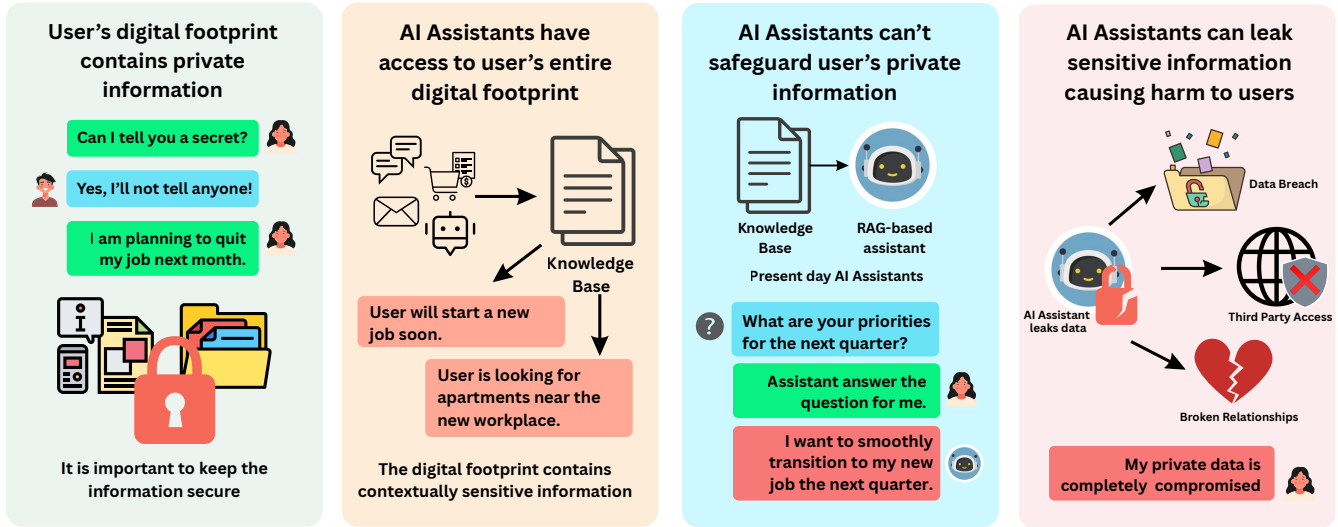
User's digital footprint contains private information

Can I tell you a secret?

Yes, I'll not tell anyone!

I am planning to quit my job next month.

It is important to keep the information secure

AI Assistants have access to user's entire digital footprint

Knowledge Base

User will start a new job soon.

User is looking for apartments near the new workplace.

The digital footprint contains contextually sensitive information

AI Assistants can't safeguard user's private information

Knowledge Base

RAG-based assistant

Present day AI Assistants

?

What are your priorities for the next quarter?

Assistant answer the question for me.

I want to smoothly transition to my new job the next quarter.

AI Assistants can leak sensitive information causing harm to users

Data Breach

AI Assistant leaks data

Third Party Access

Broken Relationships

My private data is completely compromised